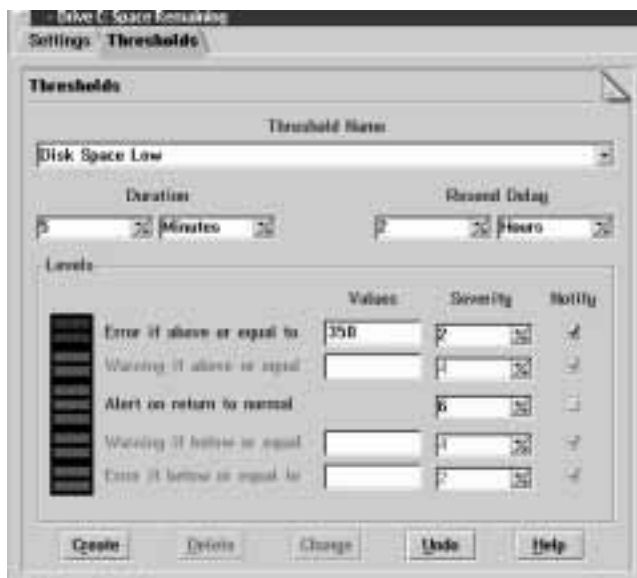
- Drive C Space Remaining

Settings Thresholds

Thresholds

Threshold Name

Disk Space Low

Duration

5 Minutes

Resend Delay

2 Hours

Levels

| | Values | Severity | Notify |
|---|---|---|---|
| Error if above or equal to | 350 | 2 | ✓ |
| Warning if above or equal | | 4 | ✓ |
| Alert on return to normal | | 6 | ☐ |
| Warning if below or equal | | 4 | ✓ |
| Error if below or equal to | | 2 | ✓ |

Create Delete Change Undo Help